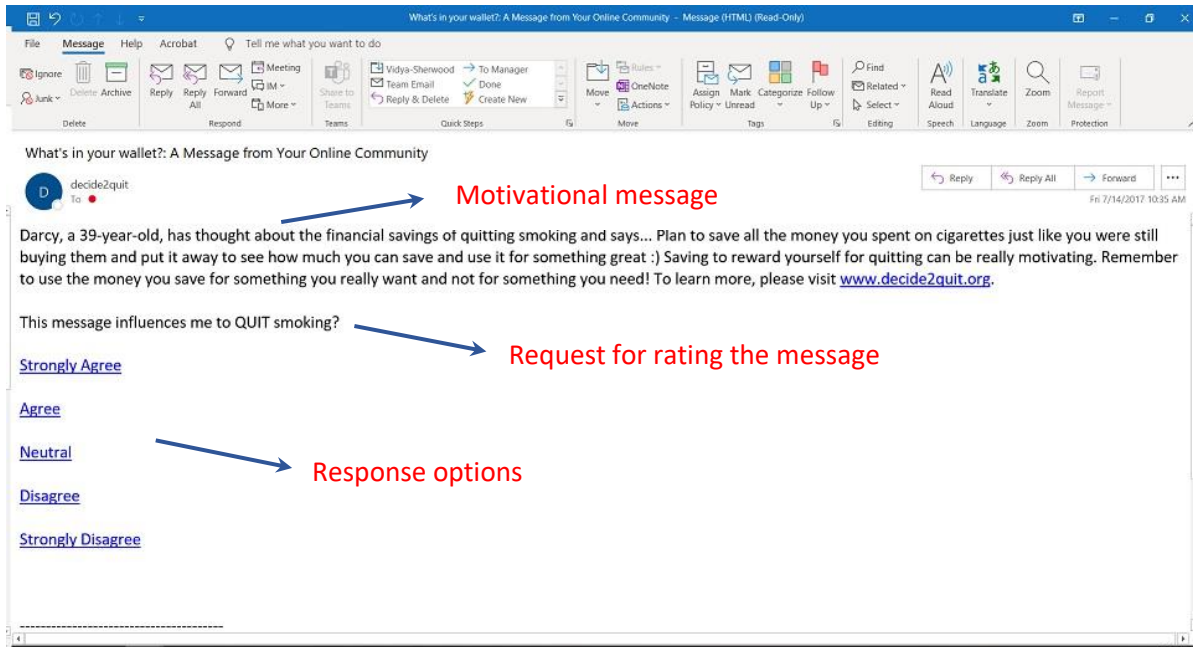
What's in your wallet?: A Message from Your Online Community - Message (HTML) (Read-Only)

File Message Help Acrobat Tell me what you want to do

Ignore Junk Delete Archive
Delete

Reply Reply All Forward Meeting IM More
Respond

Share to Teams
Teams

Vidya-Sherwood Team Email Reply & Delete To Manager Done Create New
Quick Steps

Move Rules OneNote Actions
Move

Assign Policy Mark Unread Categorize Follow Up
Tags

Find Related Select
Editing

Read Aloud
Speech

Translate
Language

Zoom
Zoom

Report Message
Protection

What's in your wallet?: A Message from Your Online Community

D decide2quit
To

Reply Reply All Forward

Fri 7/14/2017 10:35 AM

Motivational message

Darcy, a 39-year-old, has thought about the financial savings of quitting smoking and says... Plan to save all the money you spent on cigarettes just like you were still buying them and put it away to see how much you can save and use it for something great :) Saving to reward yourself for quitting can be really motivating. Remember to use the money you save for something you really want and not for something you need! To learn more, please visit www.decide2quit.org.

This message influences me to QUIT smoking?

Request for rating the message

Strongly Agree

Agree

Neutral

Response options

Disagree

Strongly Disagree

----------------------------------------